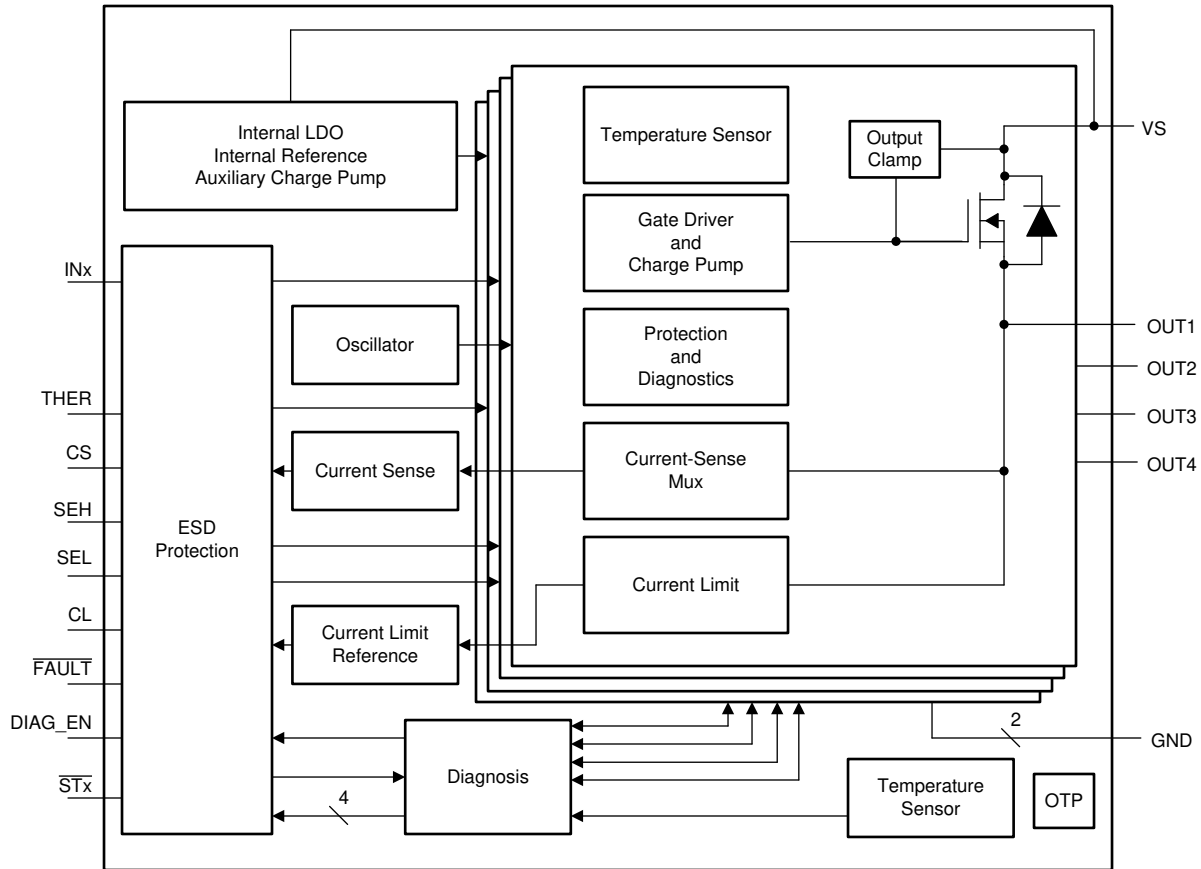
Internal LDO
Internal Reference
Auxiliary Charge Pump

Temperature Sensor

Output Clamp

VS

Gate Driver and Charge Pump

INx

Oscillator

Protection and Diagnostics

OUT1
OUT2
OUT3
OUT4

THER

CS

Current Sense

Current-Sense Mux

SEH

ESD Protection

SEL

Current Limit

CL

Current Limit Reference

$\overline{FAULT}$

DIAG_EN

2

GND

Diagnosis

$\overline{STx}$

4

Temperature Sensor

OTP